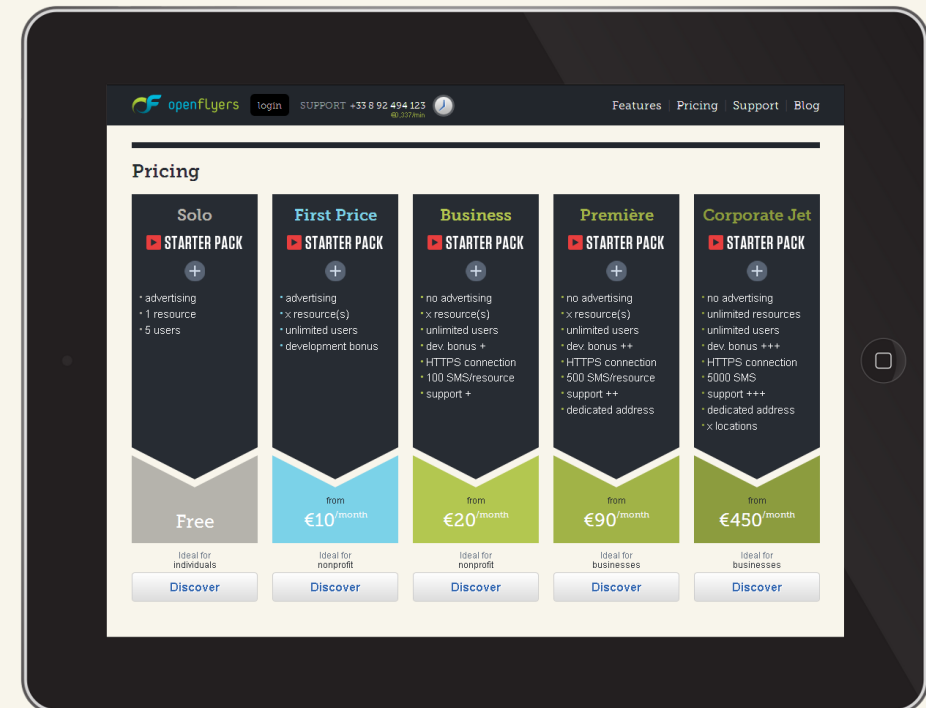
openflyers login SUPPORT +33 8 92 494 123 €0,337/min

Features | Pricing | Support | Blog

Pricing

Solo
STARTER PACK
+
• advertising
• 1 resource
• 5 users

Free

Ideal for individuals

Discover

First Price
STARTER PACK
+
• advertising
• x resource(s)
• unlimited users
• development bonus

from
€10/month

Ideal for nonprofit

Discover

Business
STARTER PACK
+
• no advertising
• x resource(s)
• unlimited users
• dev. bonus +
• HTTPS connection
• 100 SMS/resource
• support +

from
€20/month

Ideal for nonprofit

Discover

Première
STARTER PACK
+
• no advertising
• x resource(s)
• unlimited users
• dev. bonus ++
• HTTPS connection
• 500 SMS/resource
• support ++
• dedicated address

from
€90/month

Ideal for businesses

Discover

Corporate Jet
STARTER PACK
+
• no advertising
• unlimited resources
• unlimited users
• dev. bonus +++
• HTTPS connection
• 5000 SMS
• support +++
• dedicated address
• x locations

from
€450/month

Ideal for businesses

Discover